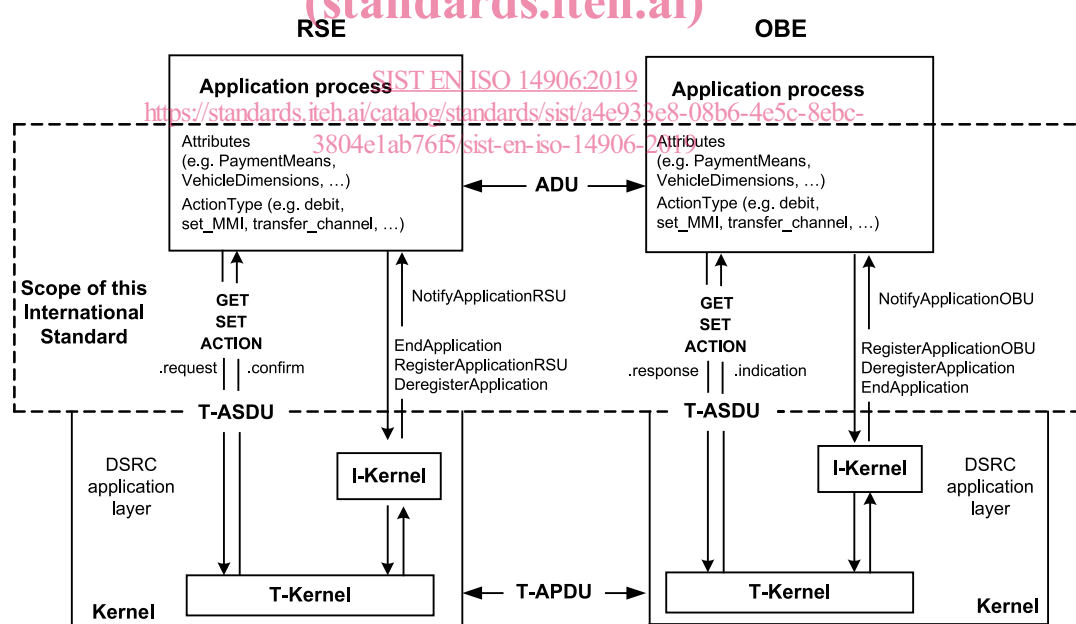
(standards.iteh.ai)

RSE

OBE

SIST EN ISO 14906:2019
https://standards.iteh.ai/catalog/standards/sist/a4e933e8-08b6-4e5c-8ebc-3804e1ab76f5/sist-en-iso-14906-2019

Application process

Attributes (e.g. PaymentMeans, VehicleDimensions, …)

ActionType (e.g. debit, set_MMI, transfer_channel, …)

ADU

Application process

Attributes (e.g. PaymentMeans, VehicleDimensions, …)

ActionType (e.g. debit, set_MMI, transfer_channel, …)

Scope of this International Standard

GET
SET
ACTION

.request

.confirm

NotifyApplicationRSU

EndApplication
RegisterApplicationRSU
DeregisterApplication

GET
SET
ACTION

.response

.indication

NotifyApplicationOBU

RegisterApplicationOBU
DeregisterApplication
EndApplication

T-ASDU

T-ASDU

DSRC application layer

I-Kernel

I-Kernel

DSRC application layer

T-Kernel

T-APDU

T-Kernel

Kernel

Kernel